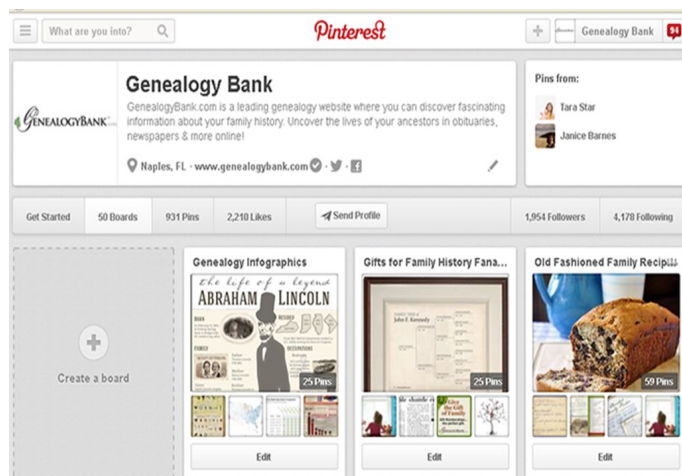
What are you into?

Pinterest

Genealogy Bank

54

GENEALOGYBANK

Genealogy Bank

GenealogyBank.com is a leading genealogy website where you can discover fascinating information about your family history. Uncover the lives of your ancestors in obituaries, newspapers & more online!

Naples, FL · www.genealogybank.com

Pins from:

Tara Star

Janice Barnes

Get Started

50 Boards

931 Pins

2,210 Likes

Send Profile

1,954 Followers

4,178 Following

Create a board

Genealogy Infographics

the life of a legend

ABRAHAM LINCOLN

25 Pins

Edit

Gifts for Family History Fana...

John F. Kennedy

25 Pins

Edit

Old Fashioned Family Recip

59 Pins

Edit